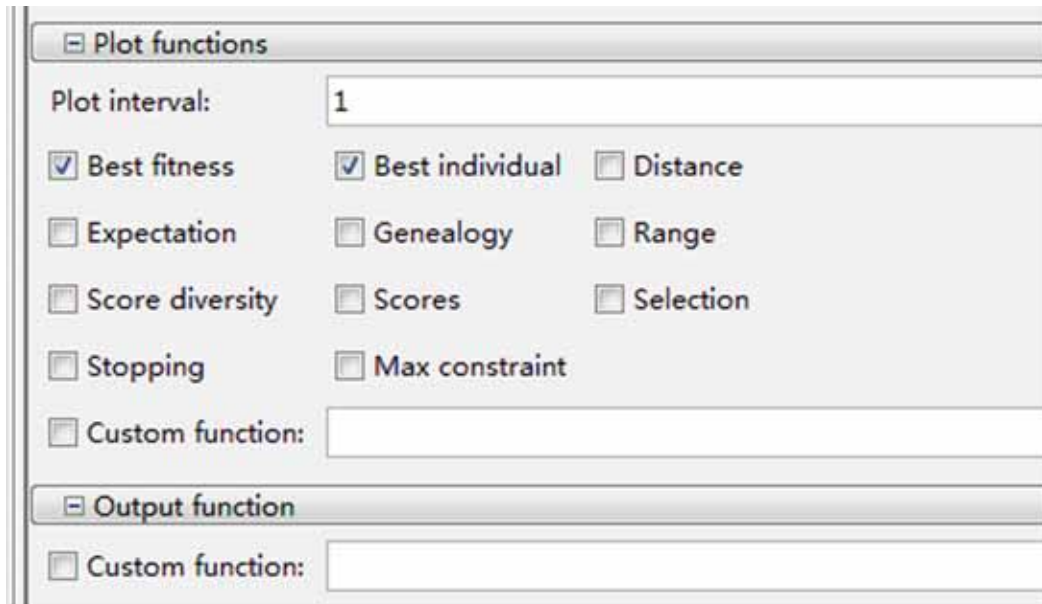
⊟ Plot functions

Plot interval: 1

☑ Best fitness ☑ Best individual ☐ Distance

☐ Expectation ☐ Genealogy ☐ Range

☐ Score diversity ☐ Scores ☐ Selection

☐ Stopping ☐ Max constraint

☐ Custom function:

⊟ Output function

☐ Custom function: